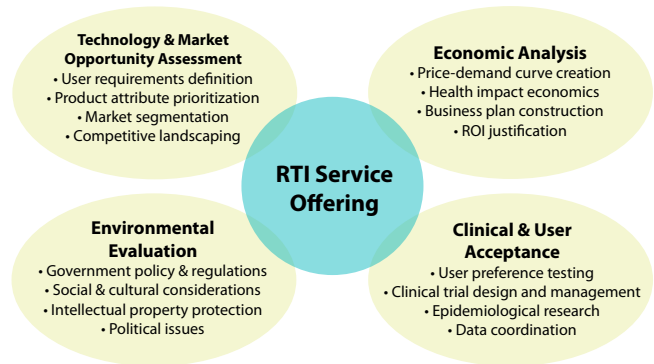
Technology & Market Opportunity Assessment
• User requirements definition
• Product attribute prioritization
• Market segmentation
• Competitive landscaping

Economic Analysis
• Price-demand curve creation
• Health impact economics
• Business plan construction
• ROI justification

RTI Service Offering

Environmental Evaluation
• Government policy & regulations
• Social & cultural considerations
• Intellectual property protection
• Political issues

Clinical & User Acceptance
• User preference testing
• Clinical trial design and management
• Epidemiological research
• Data coordination